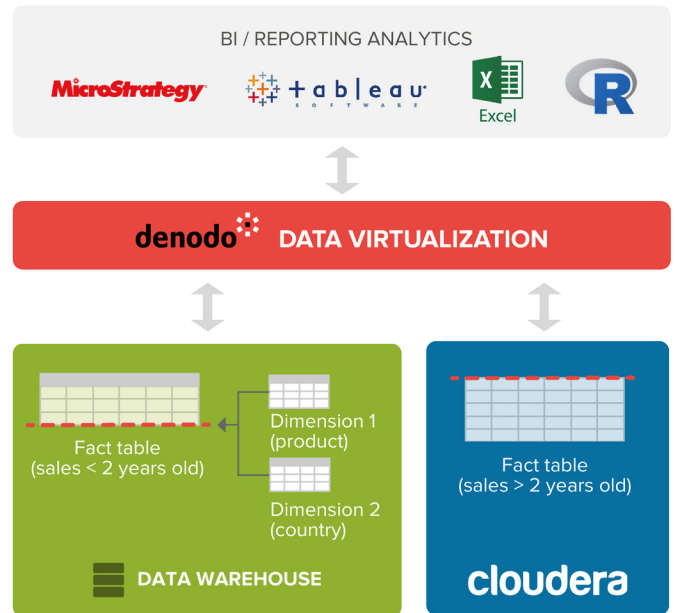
BI / REPORTING ANALYTICS

MicroStrategy

+ a b l e a u
SOFTWARE

Excel

R

denodo DATA VIRTUALIZATION

Fact table
(sales < 2 years old)

Dimension 1
(product)

Dimension 2
(country)

DATA WAREHOUSE

Fact table
(sales > 2 years old)

cloudera